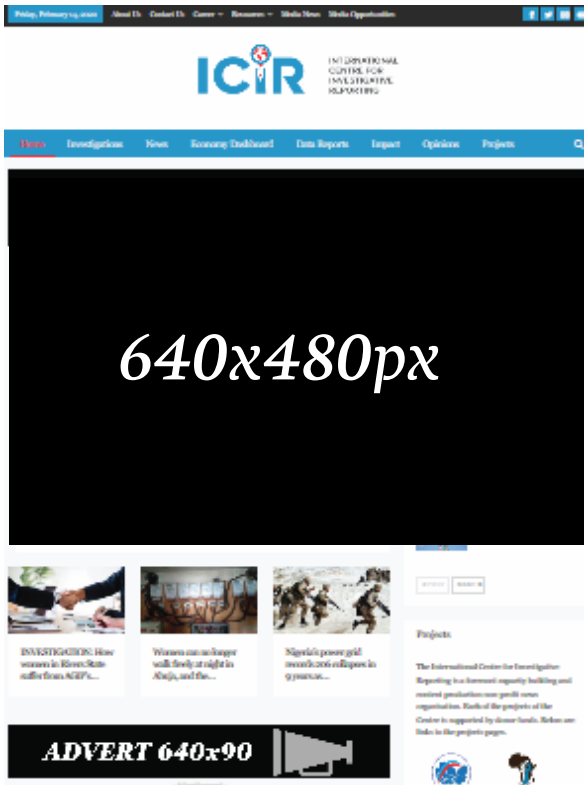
Friday, February 14, 2020 About Us Contact Us Career Resources Media News Media Opportunities

ICIR INTERNATIONAL CENTRE FOR INVESTIGATIVE REPORTING

Home Investigations News Economy Dashboard Data Reports Impact Opinions Projects

640x480px

INVESTIGATION: How women in Rivers State suffer from AGIP's...

Women can no longer walk freely at night in Abuja, and the...

Nigeria's power grid records 206 collapses in 9 years as...

ADVERT 640x90

Projects

The International Centre for Investigative Reporting is a foremost capacity building and content production non-profit news organisation. Each of the projects of the Centre is supported by donor funds. Below are links to the projects pages.